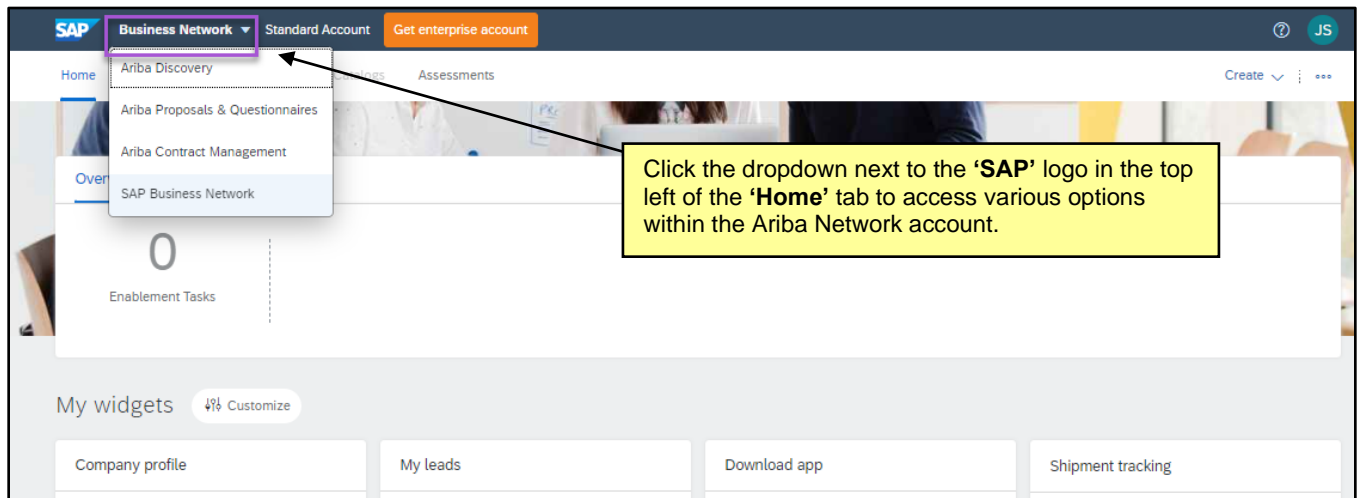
SAP Business Network ▾ Standard Account Get enterprise account ? JS

Home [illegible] Assessments Create ⌵ ⋮ •••

Ariba Discovery
Ariba Proposals & Questionnaires
Ariba Contract Management
SAP Business Network

Click the dropdown next to the **'SAP'** logo in the top left of the **'Home'** tab to access various options within the Ariba Network account.

Over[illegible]

0
Enablement Tasks

My widgets Customize

Company profile | My leads | Download app | Shipment tracking